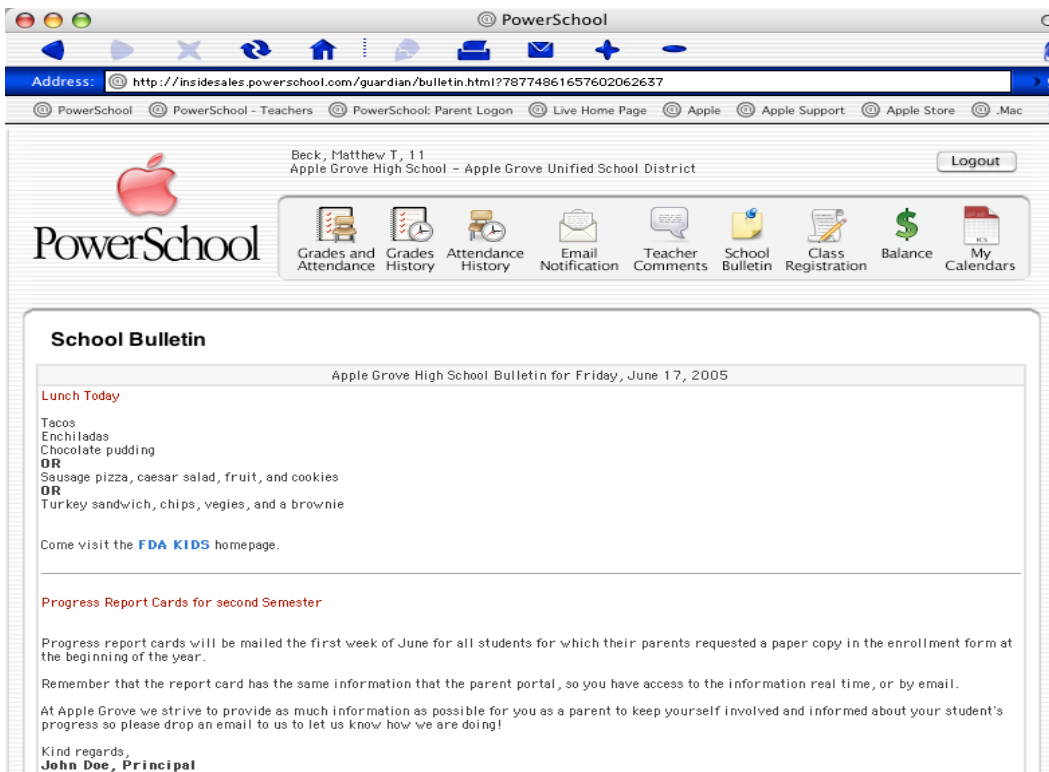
PowerSchool

Address: http://insidesales.powerschool.com/guardian/bulletin.html?78774861657602062637

PowerSchool  PowerSchool - Teachers  PowerSchool: Parent Logon  Live Home Page  Apple  Apple Support  Apple Store  .Mac

Beck, Matthew T, 11
Apple Grove High School - Apple Grove Unified School District

Logout

PowerSchool

Grades and Attendance  Grades History  Attendance History  Email Notification  Teacher Comments  School Bulletin  Class Registration  Balance  My Calendars

ICS

School Bulletin

Apple Grove High School Bulletin for Friday, June 17, 2005

Lunch Today

Tacos
Enchiladas
Chocolate pudding
OR
Sausage pizza, caesar salad, fruit, and cookies
OR
Turkey sandwich, chips, vegies, and a brownie

Come visit the FDA KIDS homepage.

Progress Report Cards for second Semester

Progress report cards will be mailed the first week of June for all students for which their parents requested a paper copy in the enrollment form at the beginning of the year.

Remember that the report card has the same information that the parent portal, so you have access to the information real time, or by email.

At Apple Grove we strive to provide as much information as possible for you as a parent to keep yourself involved and informed about your student's progress so please drop an email to us to let us know how we are doing!

Kind regards,
John Doe, Principal